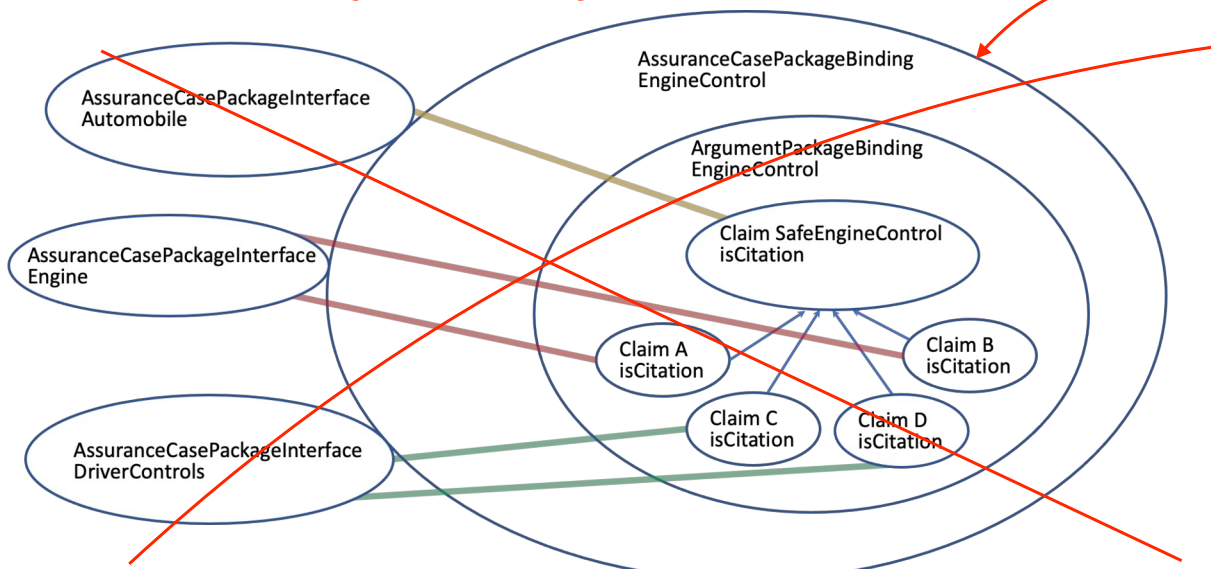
AssuranceCasePackageBinding
EngineControl

AssuranceCasePackageInterface
Automobile

ArgumentPackageBinding
EngineControl

Claim SafeEngineControl
isCitation

AssuranceCasePackageInterface
Engine

Claim A
isCitation

Claim B
isCitation

Claim C
isCitation

Claim D
isCitation

AssuranceCasePackageInterface
DriverControls